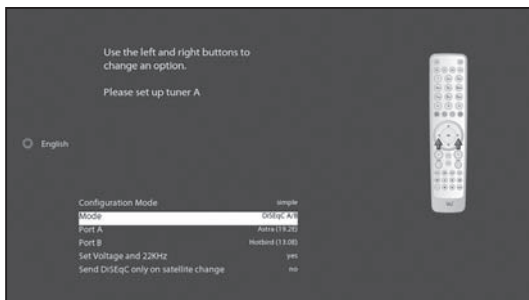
Use the left and right buttons to change an option.

Please set up tuner A

English

| | |
|---|---|
| Configuration Mode | simple |
| Mode | DiSEqC A/B |
| Port A | Astra (19.2E) |
| Port B | Hotbird (13.0E) |
| Set Voltage and 22KHz | yes |
| Send DiSEqC only on satellite change | no |